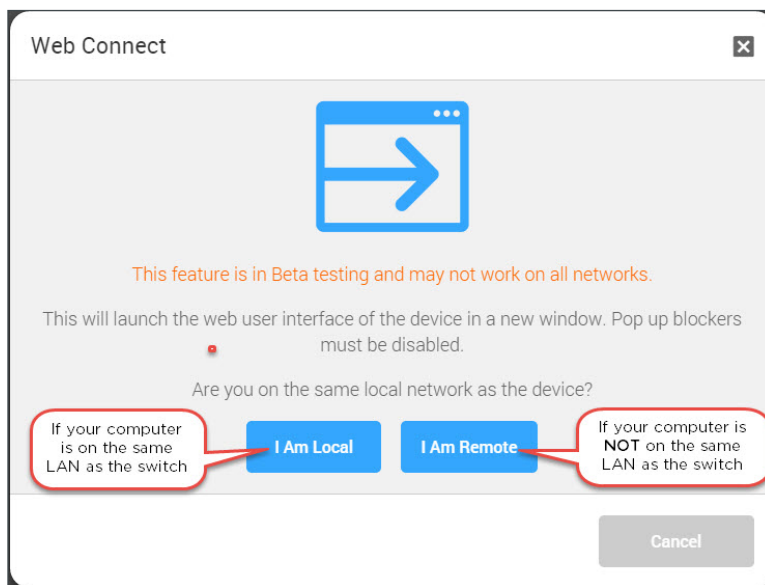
Web Connect

This feature is in Beta testing and may not work on all networks.

This will launch the web user interface of the device in a new window. Pop up blockers must be disabled.

Are you on the same local network as the device?

If your computer is on the same LAN as the switch

I Am Local

I Am Remote

If your computer is NOT on the same LAN as the switch

Cancel